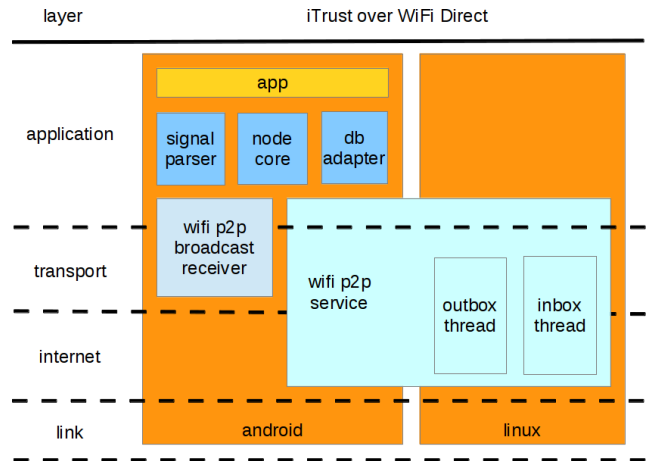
layer

iTrust over WiFi Direct

application

app

signal parser

node core

db adapter

transport

wifi p2p broadcast receiver

wifi p2p service

outbox thread

inbox thread

internet

link

android

linux